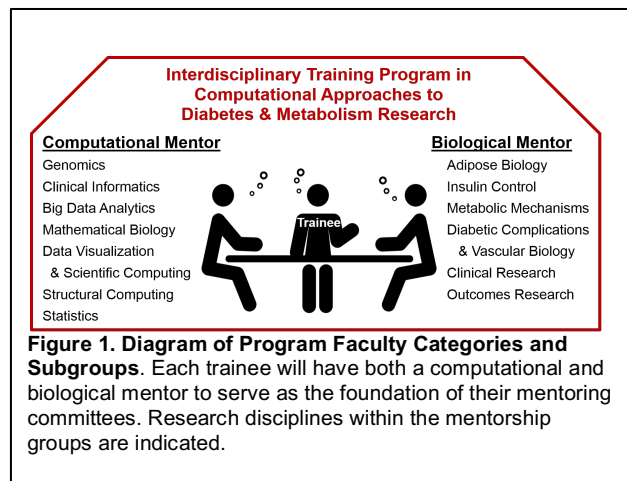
Interdisciplinary Training Program in Computational Approaches to Diabetes & Metabolism Research

Computational Mentor
Genomics
Clinical Informatics
Big Data Analytics
Mathematical Biology
Data Visualization & Scientific Computing
Structural Computing
Statistics

Trainee

Biological Mentor
Adipose Biology
Insulin Control
Metabolic Mechanisms
Diabetic Complications & Vascular Biology
Clinical Research
Outcomes Research

**Figure 1. Diagram of Program Faculty Categories and Subgroups**. Each trainee will have both a computational and biological mentor to serve as the foundation of their mentoring committees. Research disciplines within the mentorship groups are indicated.